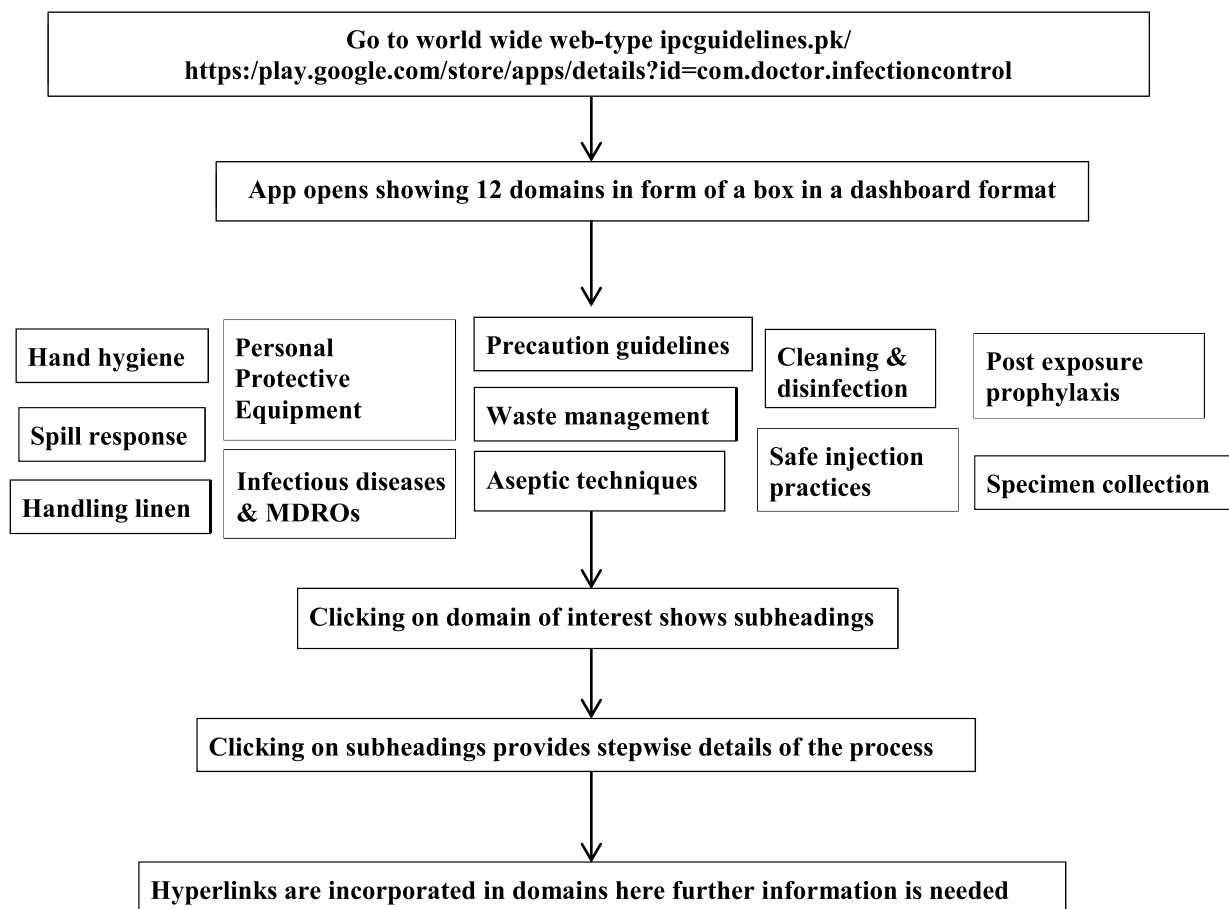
Go to world wide web-type ipcguidelines.pk/
https:/play.google.com/store/apps/details?id=com.doctor.infectioncontrol

App opens showing 12 domains in form of a box in a dashboard format

Hand hygiene

Spill response

Handling linen

Personal Protective Equipment

Infectious diseases & MDROs

Precaution guidelines

Waste management

Aseptic techniques

Cleaning & disinfection

Safe injection practices

Post exposure prophylaxis

Specimen collection

Clicking on domain of interest shows subheadings

Clicking on subheadings provides stepwise details of the process

Hyperlinks are incorporated in domains here further information is needed